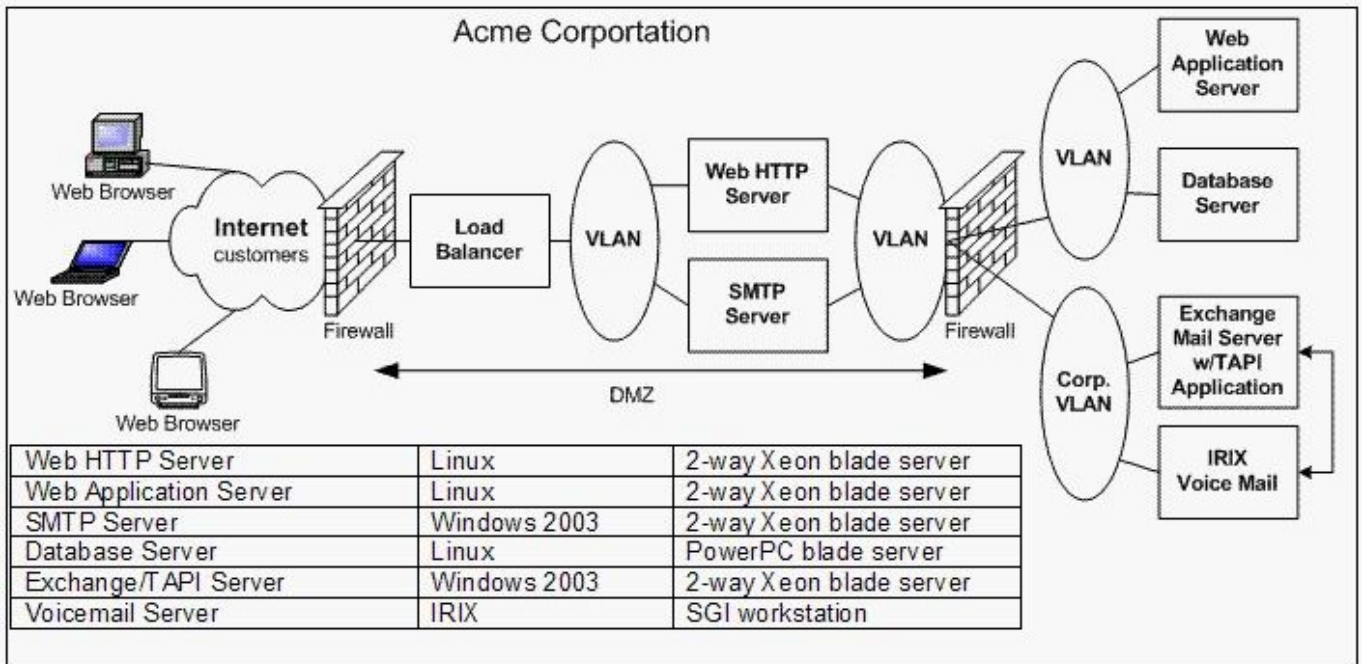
Acme Corportation

Web Browser

Web Browser

Web Browser

Internet customers

Firewall

Load Balancer

VLAN

Web HTTP Server

SMTP Server

VLAN

Firewall

DMZ

VLAN

Web Application Server

Database Server

Corp. VLAN

Exchange Mail Server w/TAPI Application

IRIX Voice Mail

| | | |
|---|---|---|
| Web HTTP Server | Linux | 2-way Xeon blade server |
| Web Application Server | Linux | 2-way Xeon blade server |
| SMTP Server | Windows 2003 | 2-way Xeon blade server |
| Database Server | Linux | PowerPC blade server |
| Exchange/TAPI Server | Windows 2003 | 2-way Xeon blade server |
| Voicemail Server | IRIX | SGI workstation |